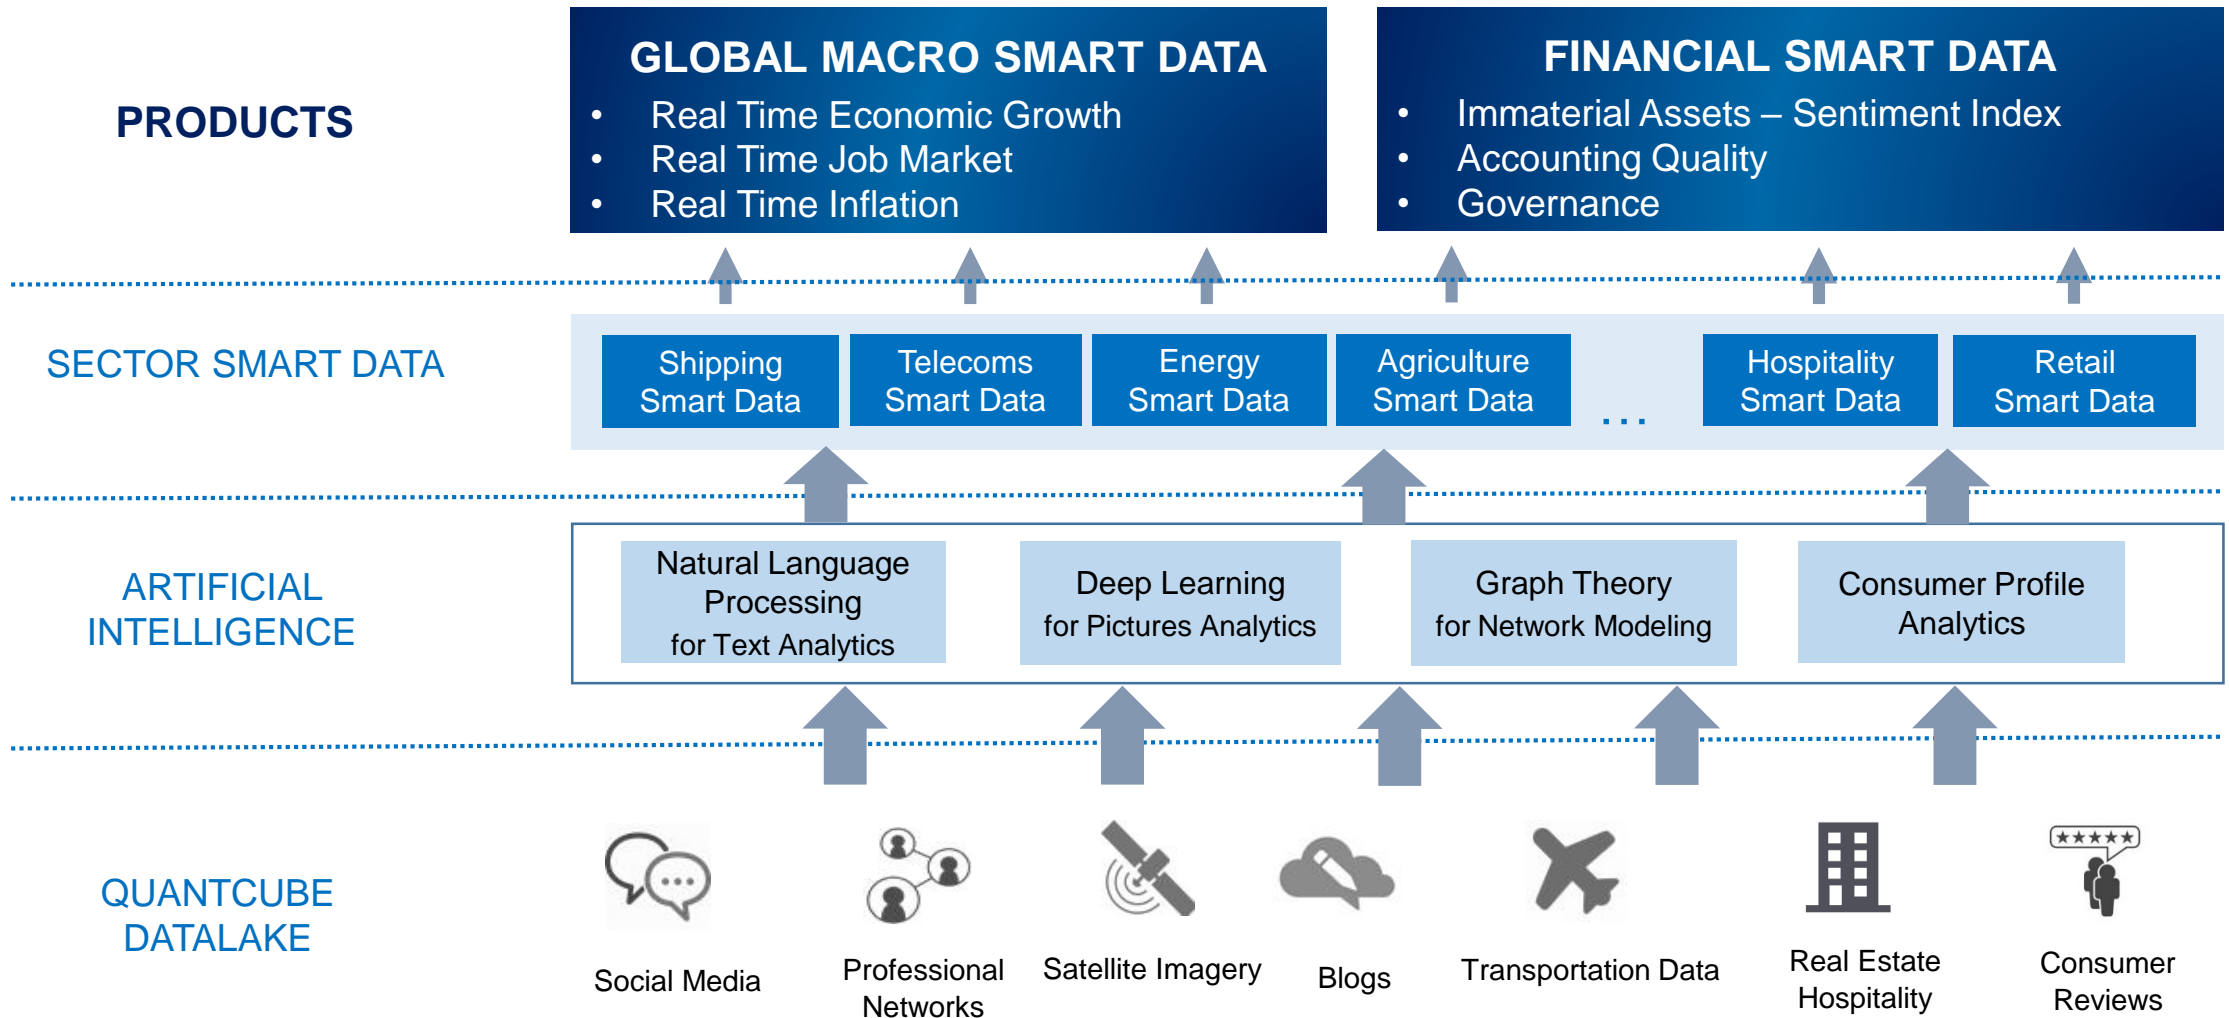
PRODUCTS

GLOBAL MACRO SMART DATA
- Real Time Economic Growth
- Real Time Job Market
- Real Time Inflation

FINANCIAL SMART DATA
- Immaterial Assets – Sentiment Index
- Accounting Quality
- Governance

SECTOR SMART DATA

Shipping Smart Data
Telecoms Smart Data
Energy Smart Data
Agriculture Smart Data
...
Hospitality Smart Data
Retail Smart Data

ARTIFICIAL INTELLIGENCE

Natural Language Processing for Text Analytics
Deep Learning for Pictures Analytics
Graph Theory for Network Modeling
Consumer Profile Analytics

QUANTCUBE DATALAKE

Social Media
Professional Networks
Satellite Imagery
Blogs
Transportation Data
Real Estate Hospitality
★★★★★
Consumer Reviews